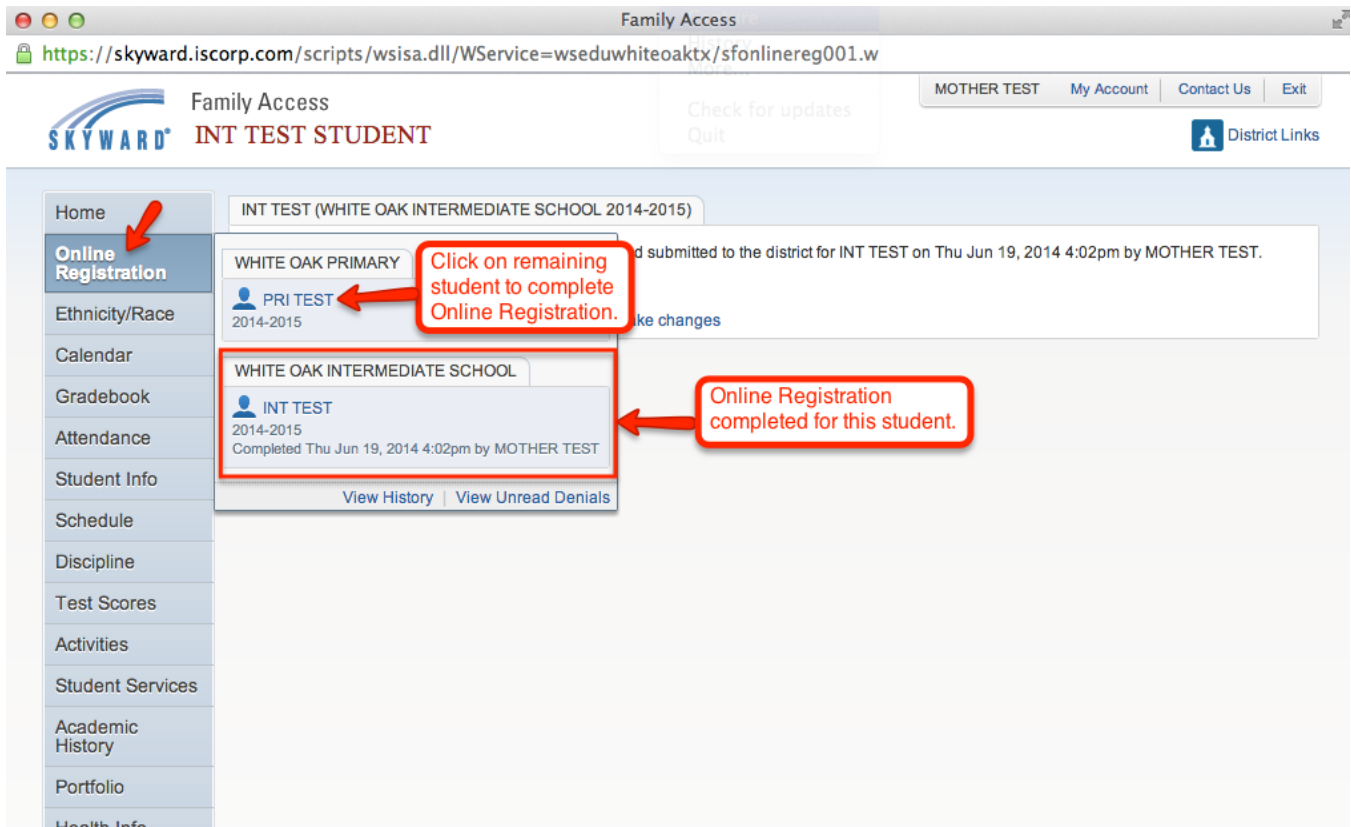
Family Access

https://skyward.iscorp.com/scripts/wsisa.dll/WService=wseduwhiteoaktx/sfonlinereg001.w

History
More...
Check for updates
Quit

SKYWARD®

Family Access
INT TEST STUDENT

MOTHER TEST | My Account | Contact Us | Exit

District Links

Home
Online Registration
Ethnicity/Race
Calendar
Gradebook
Attendance
Student Info
Schedule
Discipline
Test Scores
Activities
Student Services
Academic History
Portfolio
Health Info

INT TEST (WHITE OAK INTERMEDIATE SCHOOL 2014-2015)

d submitted to the district for INT TEST on Thu Jun 19, 2014 4:02pm by MOTHER TEST.

ake changes

WHITE OAK PRIMARY
PRI TEST
2014-2015

Click on remaining student to complete Online Registration.

WHITE OAK INTERMEDIATE SCHOOL
INT TEST
2014-2015
Completed Thu Jun 19, 2014 4:02pm by MOTHER TEST

Online Registration completed for this student.

View History | View Unread Denials